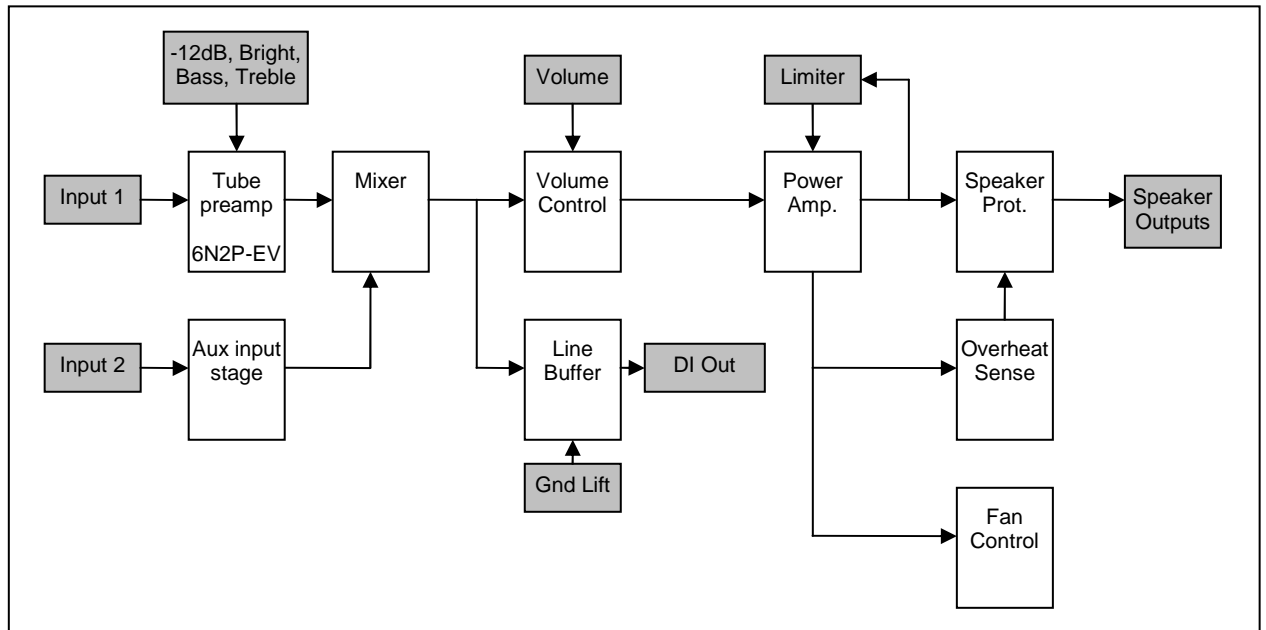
-12dB, Bright, Bass, Treble

Volume

Limiter

Input 1

Tube preamp

6N2P-EV

Mixer

Volume Control

Power Amp.

Speaker Prot.

Speaker Outputs

Input 2

Aux input stage

Line Buffer

DI Out

Overheat Sense

Gnd Lift

Fan Control